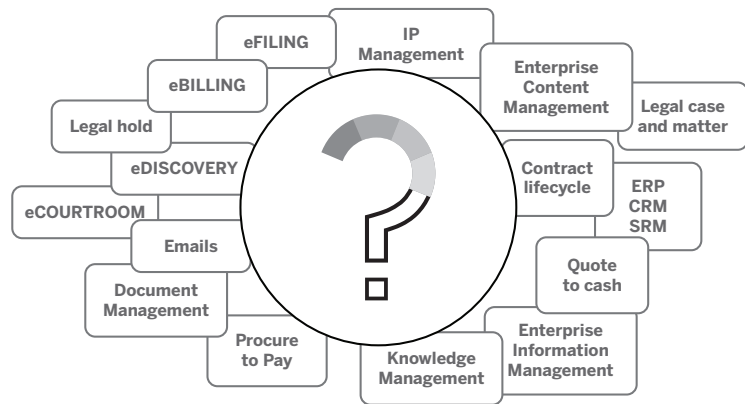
eFILING

IP Management

eBILLING

Enterprise Content Management

Legal case and matter

Legal hold

eDISCOVERY

Contract lifecycle

eCOURTROOM

ERP CRM SRM

Emails

Quote to cash

Document Management

Procure to Pay

Knowledge Management

Enterprise Information Management